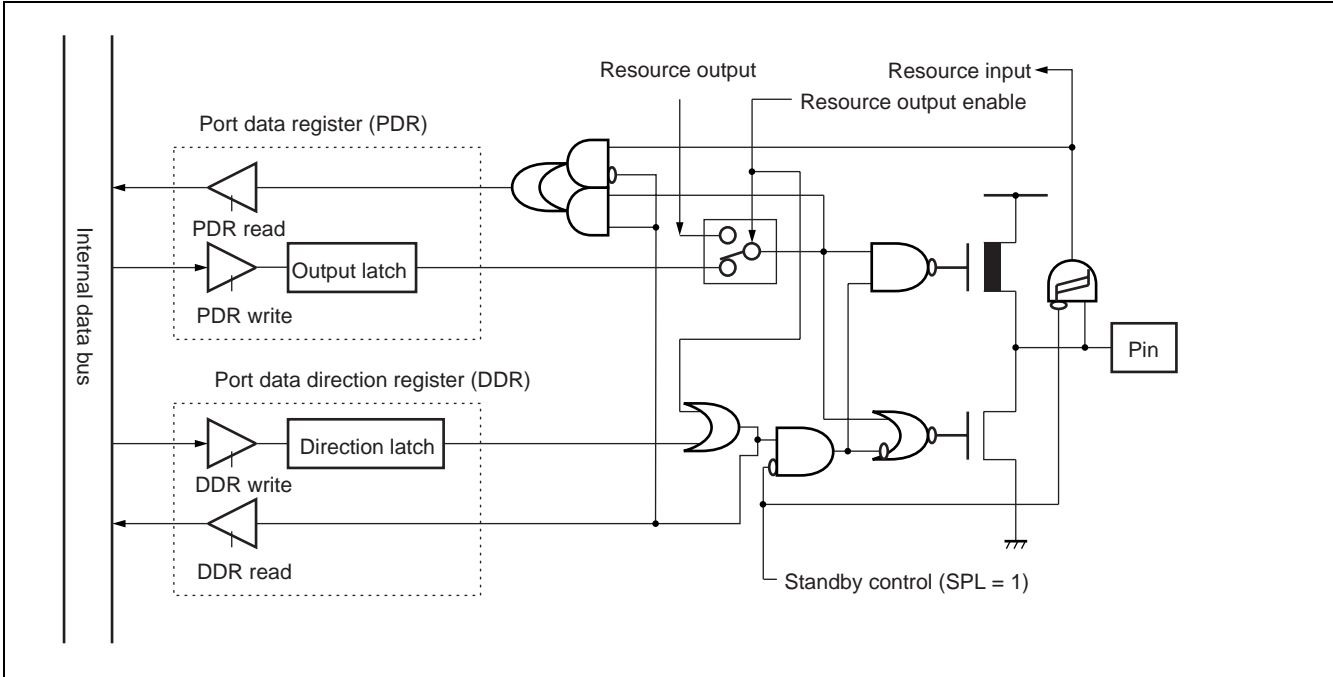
Resource output
Resource input
Resource output enable
Port data register (PDR)
PDR read
Output latch
PDR write
Internal data bus
Pin
Port data direction register (DDR)
Direction latch
DDR write
DDR read
Standby control (SPL = 1)